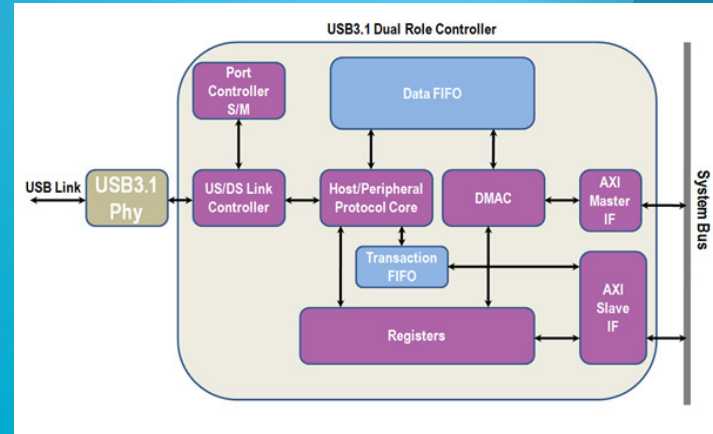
USB3.1 Dual Role Controller

Port Controller S/M

Data FIFO

USB Link

USB3.1 Phy

US/DS Link Controller

Host/Peripheral Protocol Core

DMAC

AXI Master IF

System Bus

Transaction FIFO

AXI Slave IF

Registers